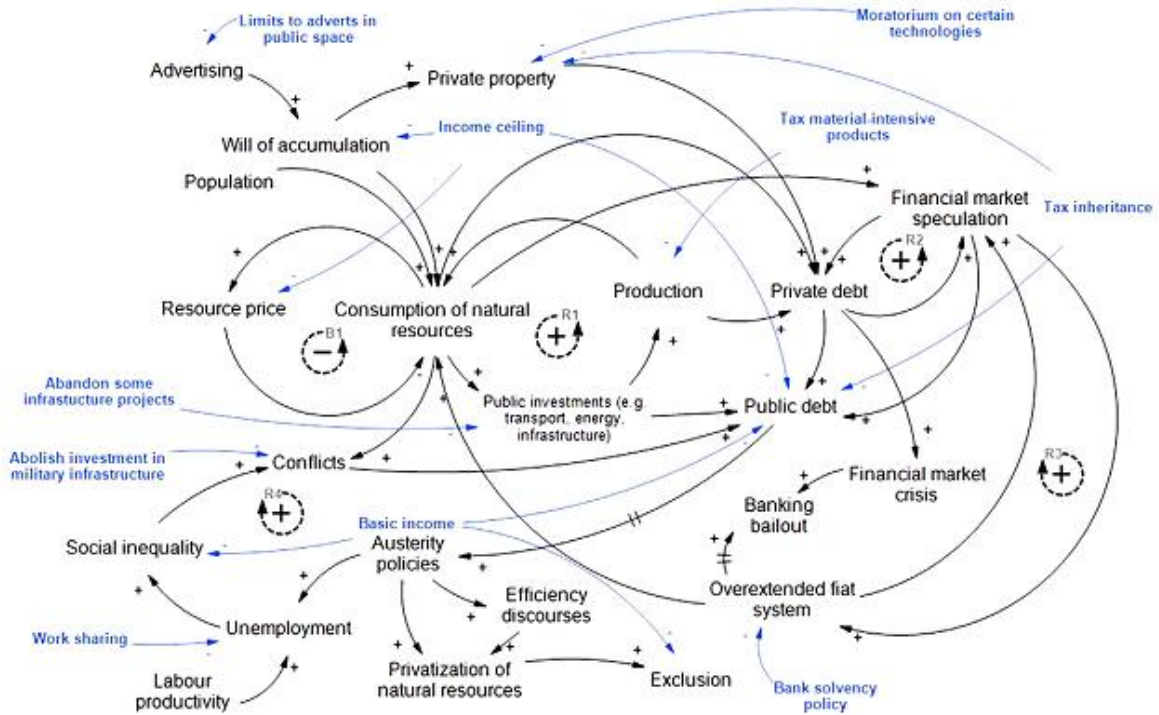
Limits to adverts in public space
Moratorium on certain technologies
Advertising
Private property
Will of accumulation
Income ceiling
Tax material-intensive products
Population
Financial market speculation
Tax inheritance
R2
Resource price
Consumption of natural resources
Production
Private debt
B1
R1
Abandon some infrastucture projects
Public investments (e.g. transport, energy, infrastructure)
Public debt
Abolish investment in military infrastructure
Conflicts
Financial market crisis
R3
R4
Banking bailout
Basic income
Social inequality
Austerity policies
Efficiency discourses
Overextended fiat system
Work sharing
Unemployment
Labour productivity
Privatization of natural resources
Exclusion
Bank solvency policy
+
-